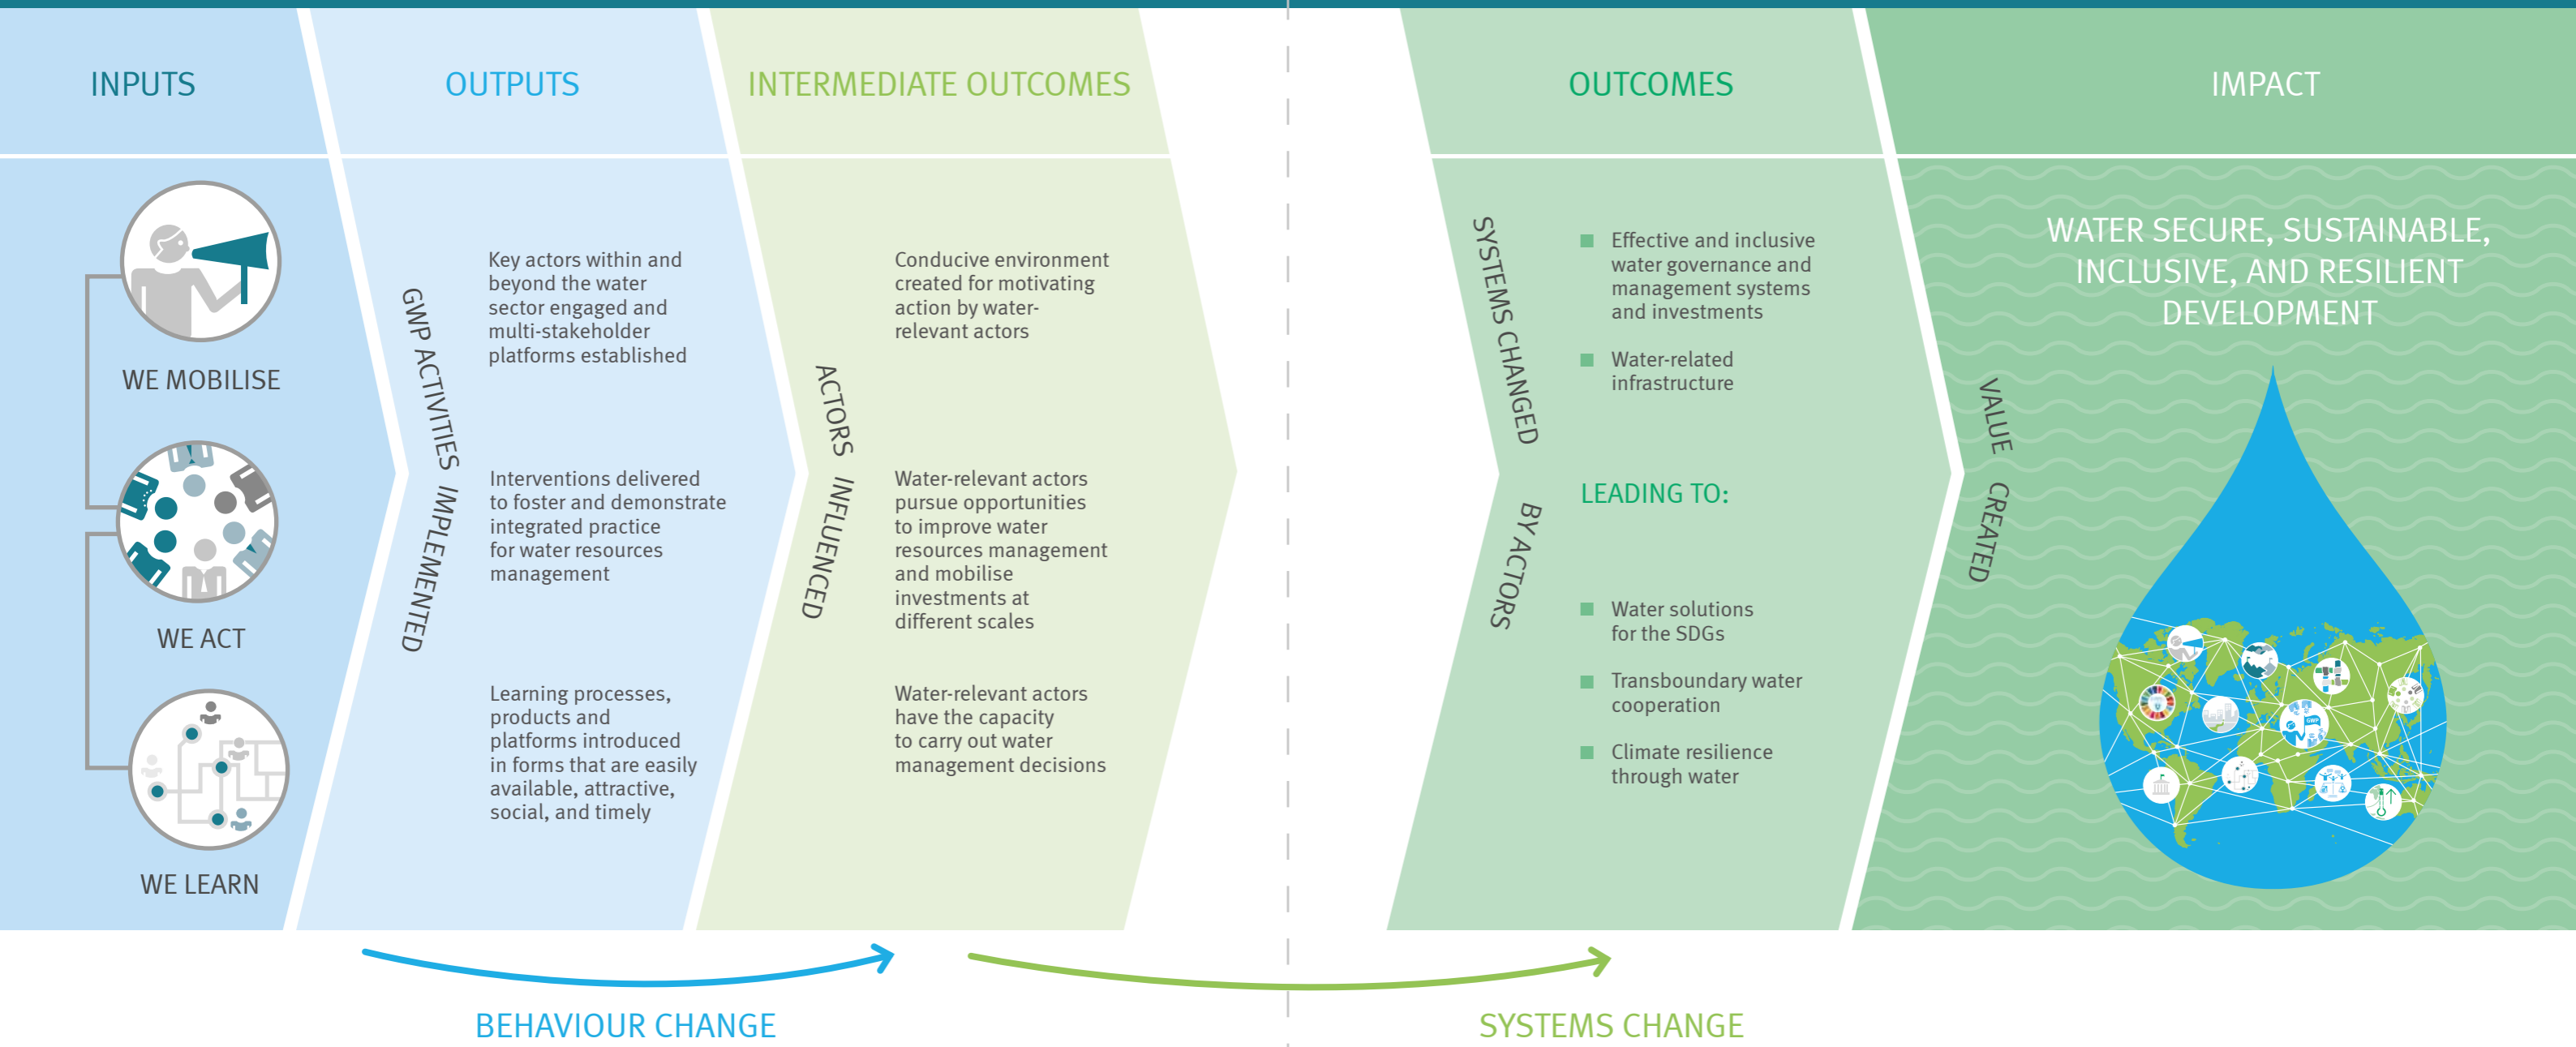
INPUTS

OUTPUTS

INTERMEDIATE OUTCOMES

OUTCOMES

IMPACT

WE MOBILISE

WE ACT

WE LEARN

GWP ACTIVITIES IMPLEMENTED

Key actors within and beyond the water sector engaged and multi-stakeholder platforms established

Interventions delivered to foster and demonstrate integrated practice for water resources management

Learning processes, products and platforms introduced in forms that are easily available, attractive, social, and timely

ACTORS INFLUENCED

Conducive environment created for motivating action by water-relevant actors

Water-relevant actors pursue opportunities to improve water resources management and mobilise investments at different scales

Water-relevant actors have the capacity to carry out water management decisions

SYSTEMS CHANGED BY ACTORS

Effective and inclusive water governance and management systems and investments

Water-related infrastructure

LEADING TO:

Water solutions for the SDGs

Transboundary water cooperation

Climate resilience through water

VALUE CREATED

WATER SECURE, SUSTAINABLE, INCLUSIVE, AND RESILIENT DEVELOPMENT

BEHAVIOUR CHANGE

SYSTEMS CHANGE